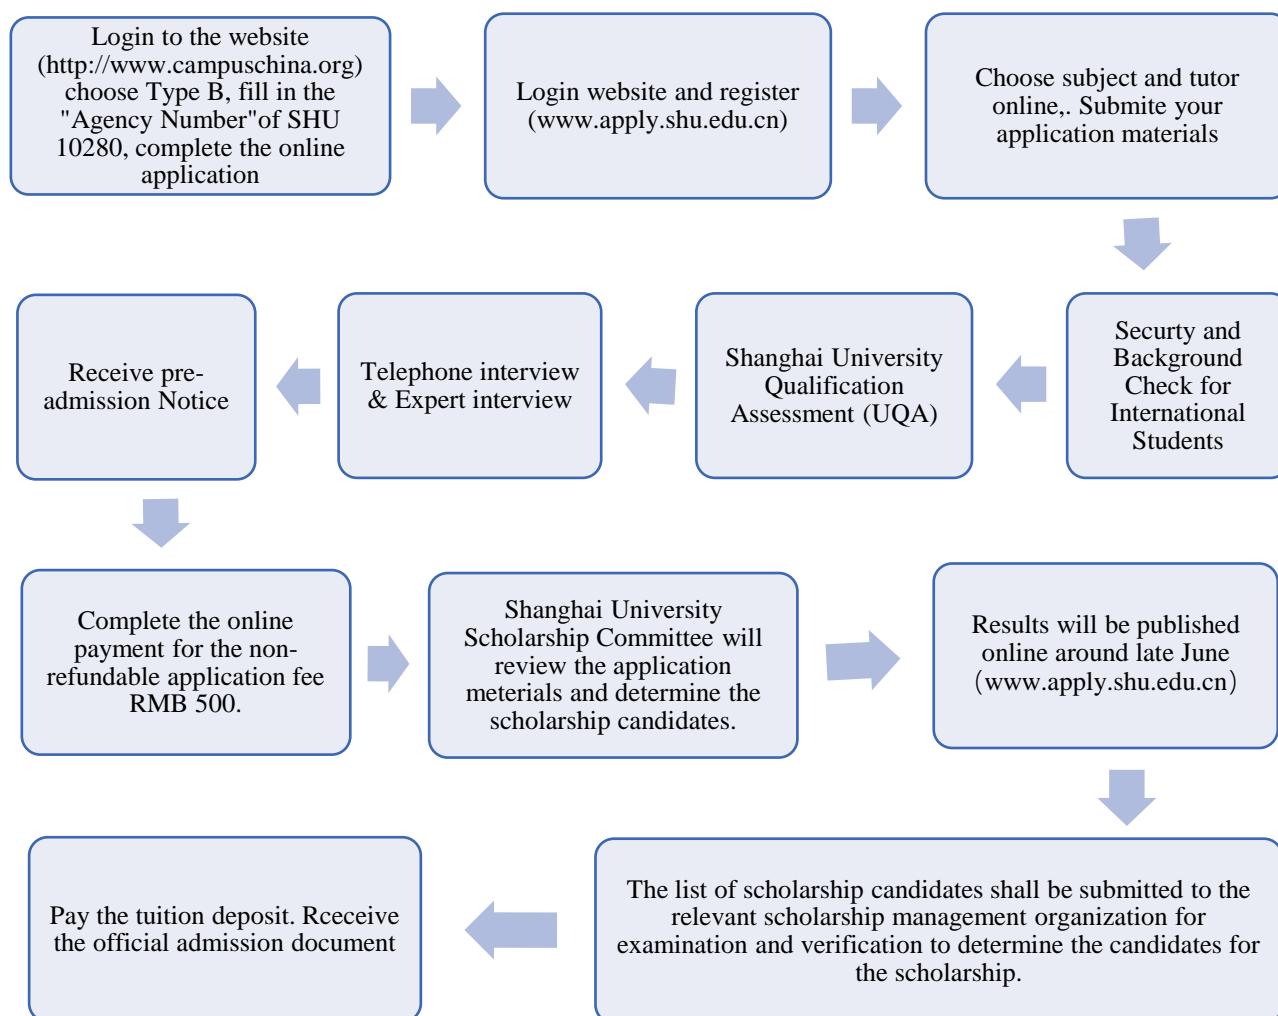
Login to the website (http://www.campuschina.org) choose Type B, fill in the "Agency Number"of SHU 10280, complete the online application

Login website and register (www.apply.shu.edu.cn)

Choose subject and tutor online,. Submite your application materials

Securty and Background Check for International Students

Shanghai University Qualification Assessment (UQA)

Telephone interview & Expert interview

Receive pre-admission Notice

Complete the online payment for the non-refundable application fee RMB 500.

Shanghai University Scholarship Committee will review the application meterials and determine the scholarship candidates.

Results will be published online around late June (www.apply.shu.edu.cn)

The list of scholarship candidates shall be submitted to the relevant scholarship management organization for examination and verification to determine the candidates for the scholarship.

Pay the tuition deposit. Rceceive the official admission document